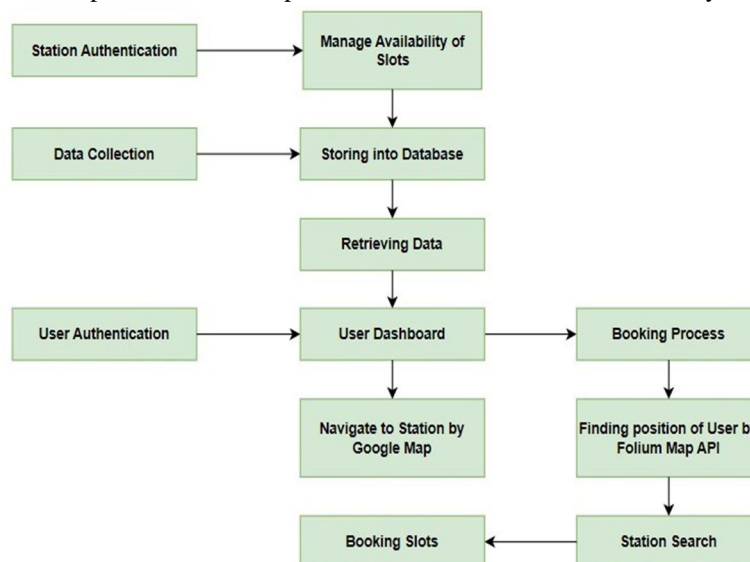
Station Authentication

Manage Availability of Slots

Data Collection

Storing into Database

Retrieving Data

User Authentication

User Dashboard

Booking Process

Navigate to Station by Google Map

Finding position of User b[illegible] Folium Map API

Booking Slots

Station Search